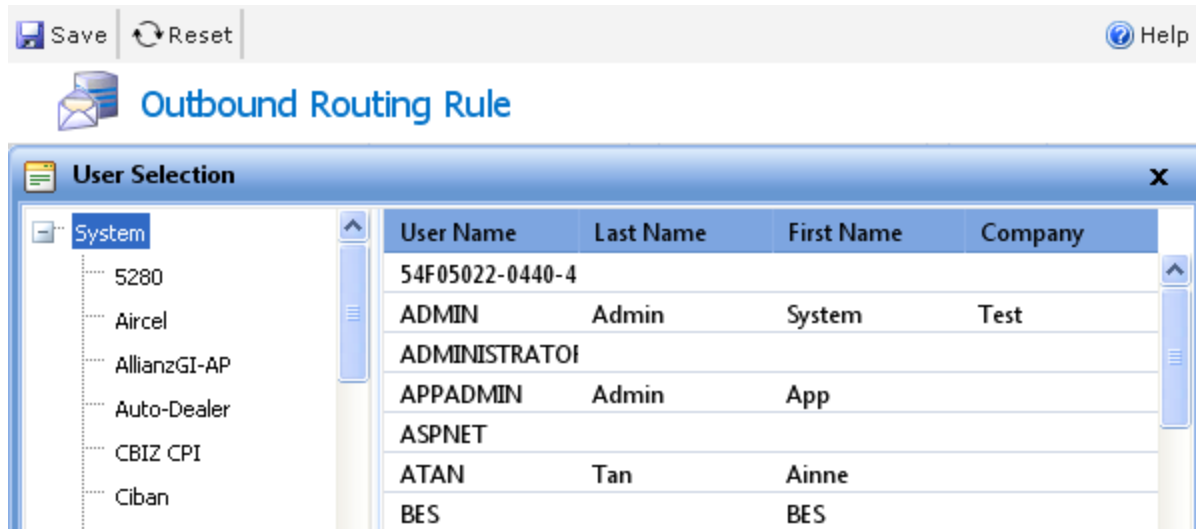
Save Reset Help

Outbound Routing Rule

User Selection x

System
5280
Aircel
AllianzGI-AP
Auto-Dealer
CBIZ CPI
Ciban

| User Name | Last Name | First Name | Company |
|---|---|---|---|
| 54F05022-0440-4 | | | |
| ADMIN | Admin | System | Test |
| ADMINISTRATOI | | | |
| APPADMIN | Admin | App | |
| ASPNET | | | |
| ATAN | Tan | Ainne | |
| BES | | BES | |